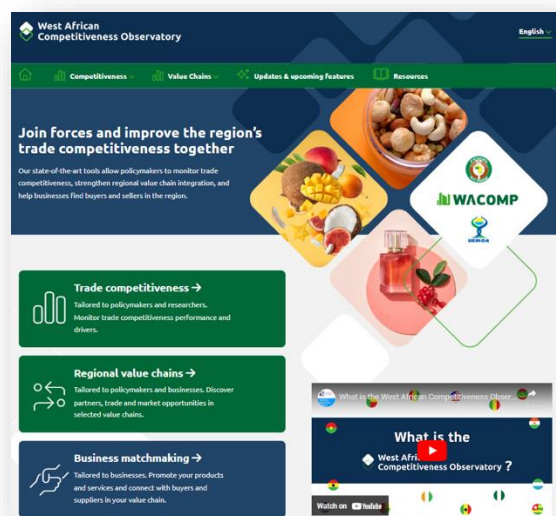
West African Competitiveness Observatory

English

Competitiveness Value Chains Updates & upcoming features Resources

Join forces and improve the region's trade competitiveness together

Our state-of-the-art tools allow policymakers to monitor trade competitiveness, strengthen regional value chain integration, and help businesses find buyers and sellers in the region.

WACOMP

UEMOA

Trade competitiveness →
Tailored to policymakers and researchers. Monitor trade competitiveness performance and drivers.

Regional value chains →
Tailored to policymakers and businesses. Discover partners, trade and market opportunities in selected value chains.

Business matchmaking →
Tailored to businesses. Promote your products and services and connect with buyers and suppliers in your value chain.

What is the West African Competitiveness Obser...

What is the West African Competitiveness Observatory ?

Watch on YouTube